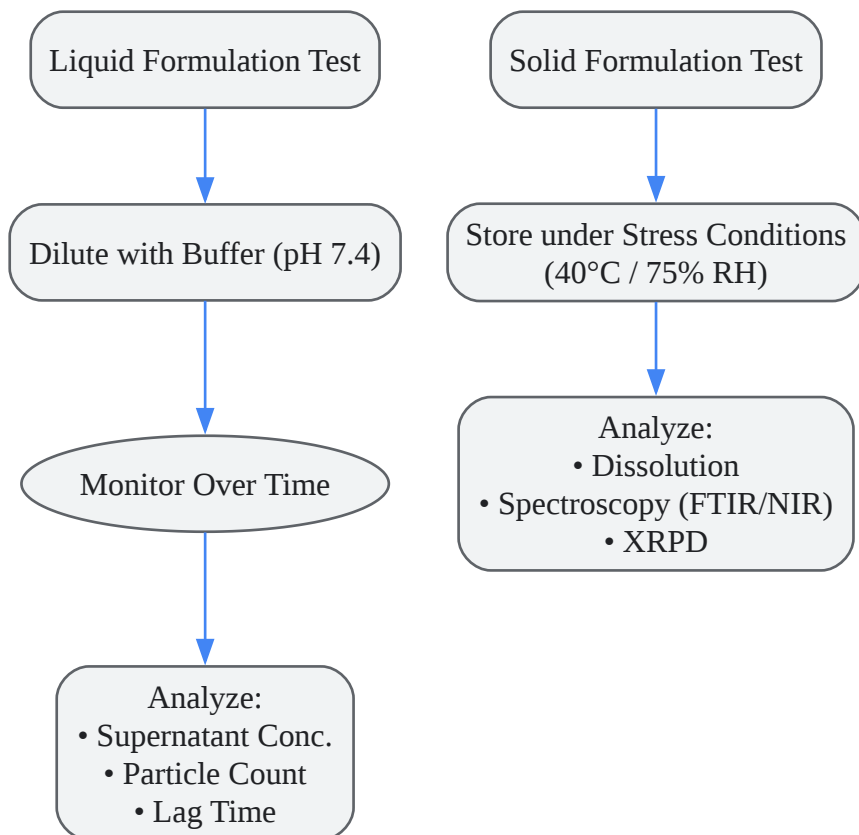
Liquid Formulation Test

Dilute with Buffer (pH 7.4)

Monitor Over Time

Analyze:
• Supernatant Conc.
• Particle Count
• Lag Time

Solid Formulation Test

Store under Stress Conditions (40°C / 75% RH)

Analyze:
• Dissolution
• Spectroscopy (FTIR/NIR)
• XRPD